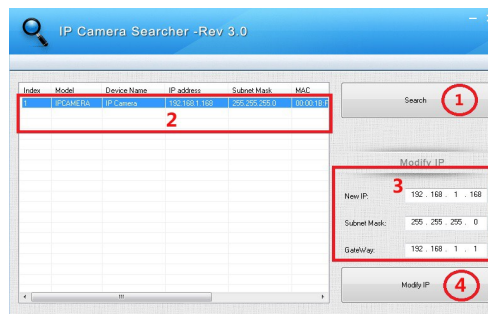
IP Camera Searcher -Rev 3.0

| Index | Model | Device Name | IP address | Subnet Mask | MAC |
|---|---|---|---|---|---|
| 1 | IPCAMERA | IP Camera | 192.168.1.168 | 255.255.255.0 | 00:00:18:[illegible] |

2

Search
1

Modify IP

3

New IP: 192 . 168 . 1 . 168

Subnet Mask: 255 . 255 . 255 . 0

GateWay: 192 . 168 . 1 . 1

Modify IP
4